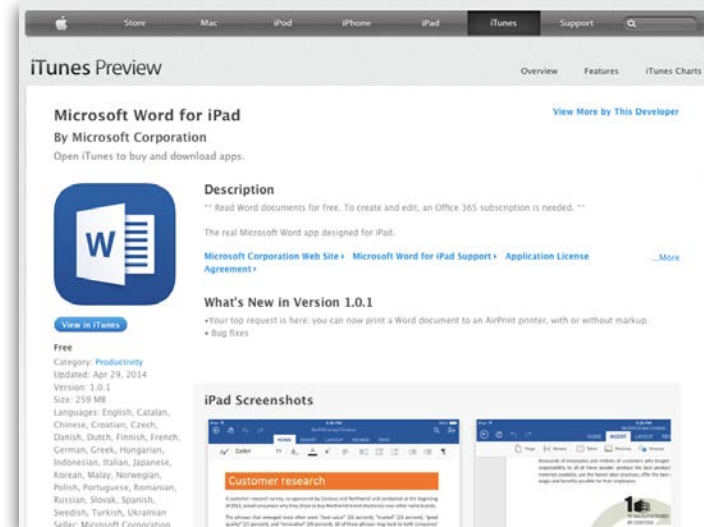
Store Mac iPod iPhone iPad iTunes Support

iTunes Preview

Overview Features iTunes Charts

Microsoft Word for iPad

By Microsoft Corporation

Open iTunes to buy and download apps.

View More by This Developer

W

Description

** Read Word documents for free. To create and edit, an Office 365 subscription is needed. **

The real Microsoft Word app designed for iPad.

Microsoft Corporation Web Site › Microsoft Word for iPad Support › Application License Agreement ›

...More

What's New in Version 1.0.1

•Your top request is here: you can now print a Word document to an AirPrint printer, with or without markup.
• Bug fixes

View in iTunes

Free
Category: Productivity
Updated: Apr 29, 2014
Version: 1.0.1
Size: 259 MB
Languages: English, Catalan, Chinese, Croatian, Czech, Danish, Dutch, Finnish, French, German, Greek, Hungarian, Indonesian, Italian, Japanese, Korean, Malay, Norwegian, Polish, Portuguese, Romanian, Russian, Slovak, Spanish, Swedish, Turkish, Ukrainian
Seller: Microsoft Corporation

iPad Screenshots

HOME INSERT LAYOUT REVIEW VIEW

Calibri

Customer research

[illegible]

HOME INSERT LAYOUT

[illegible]